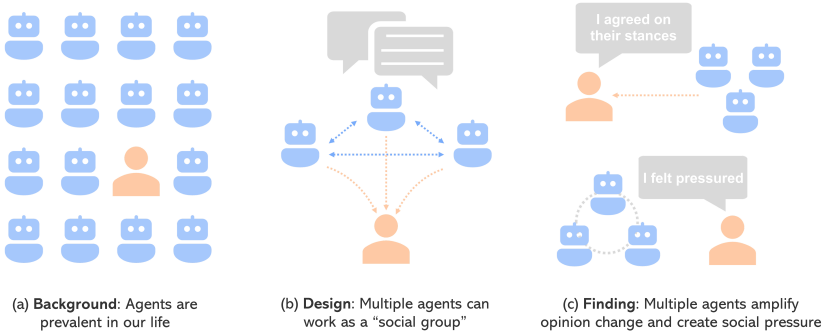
I agreed on their stances

I felt pressured

(a) **Background**: Agents are prevalent in our life

(b) **Design**: Multiple agents can work as a "social group"

(c) **Finding**: Multiple agents amplify opinion change and create social pressure